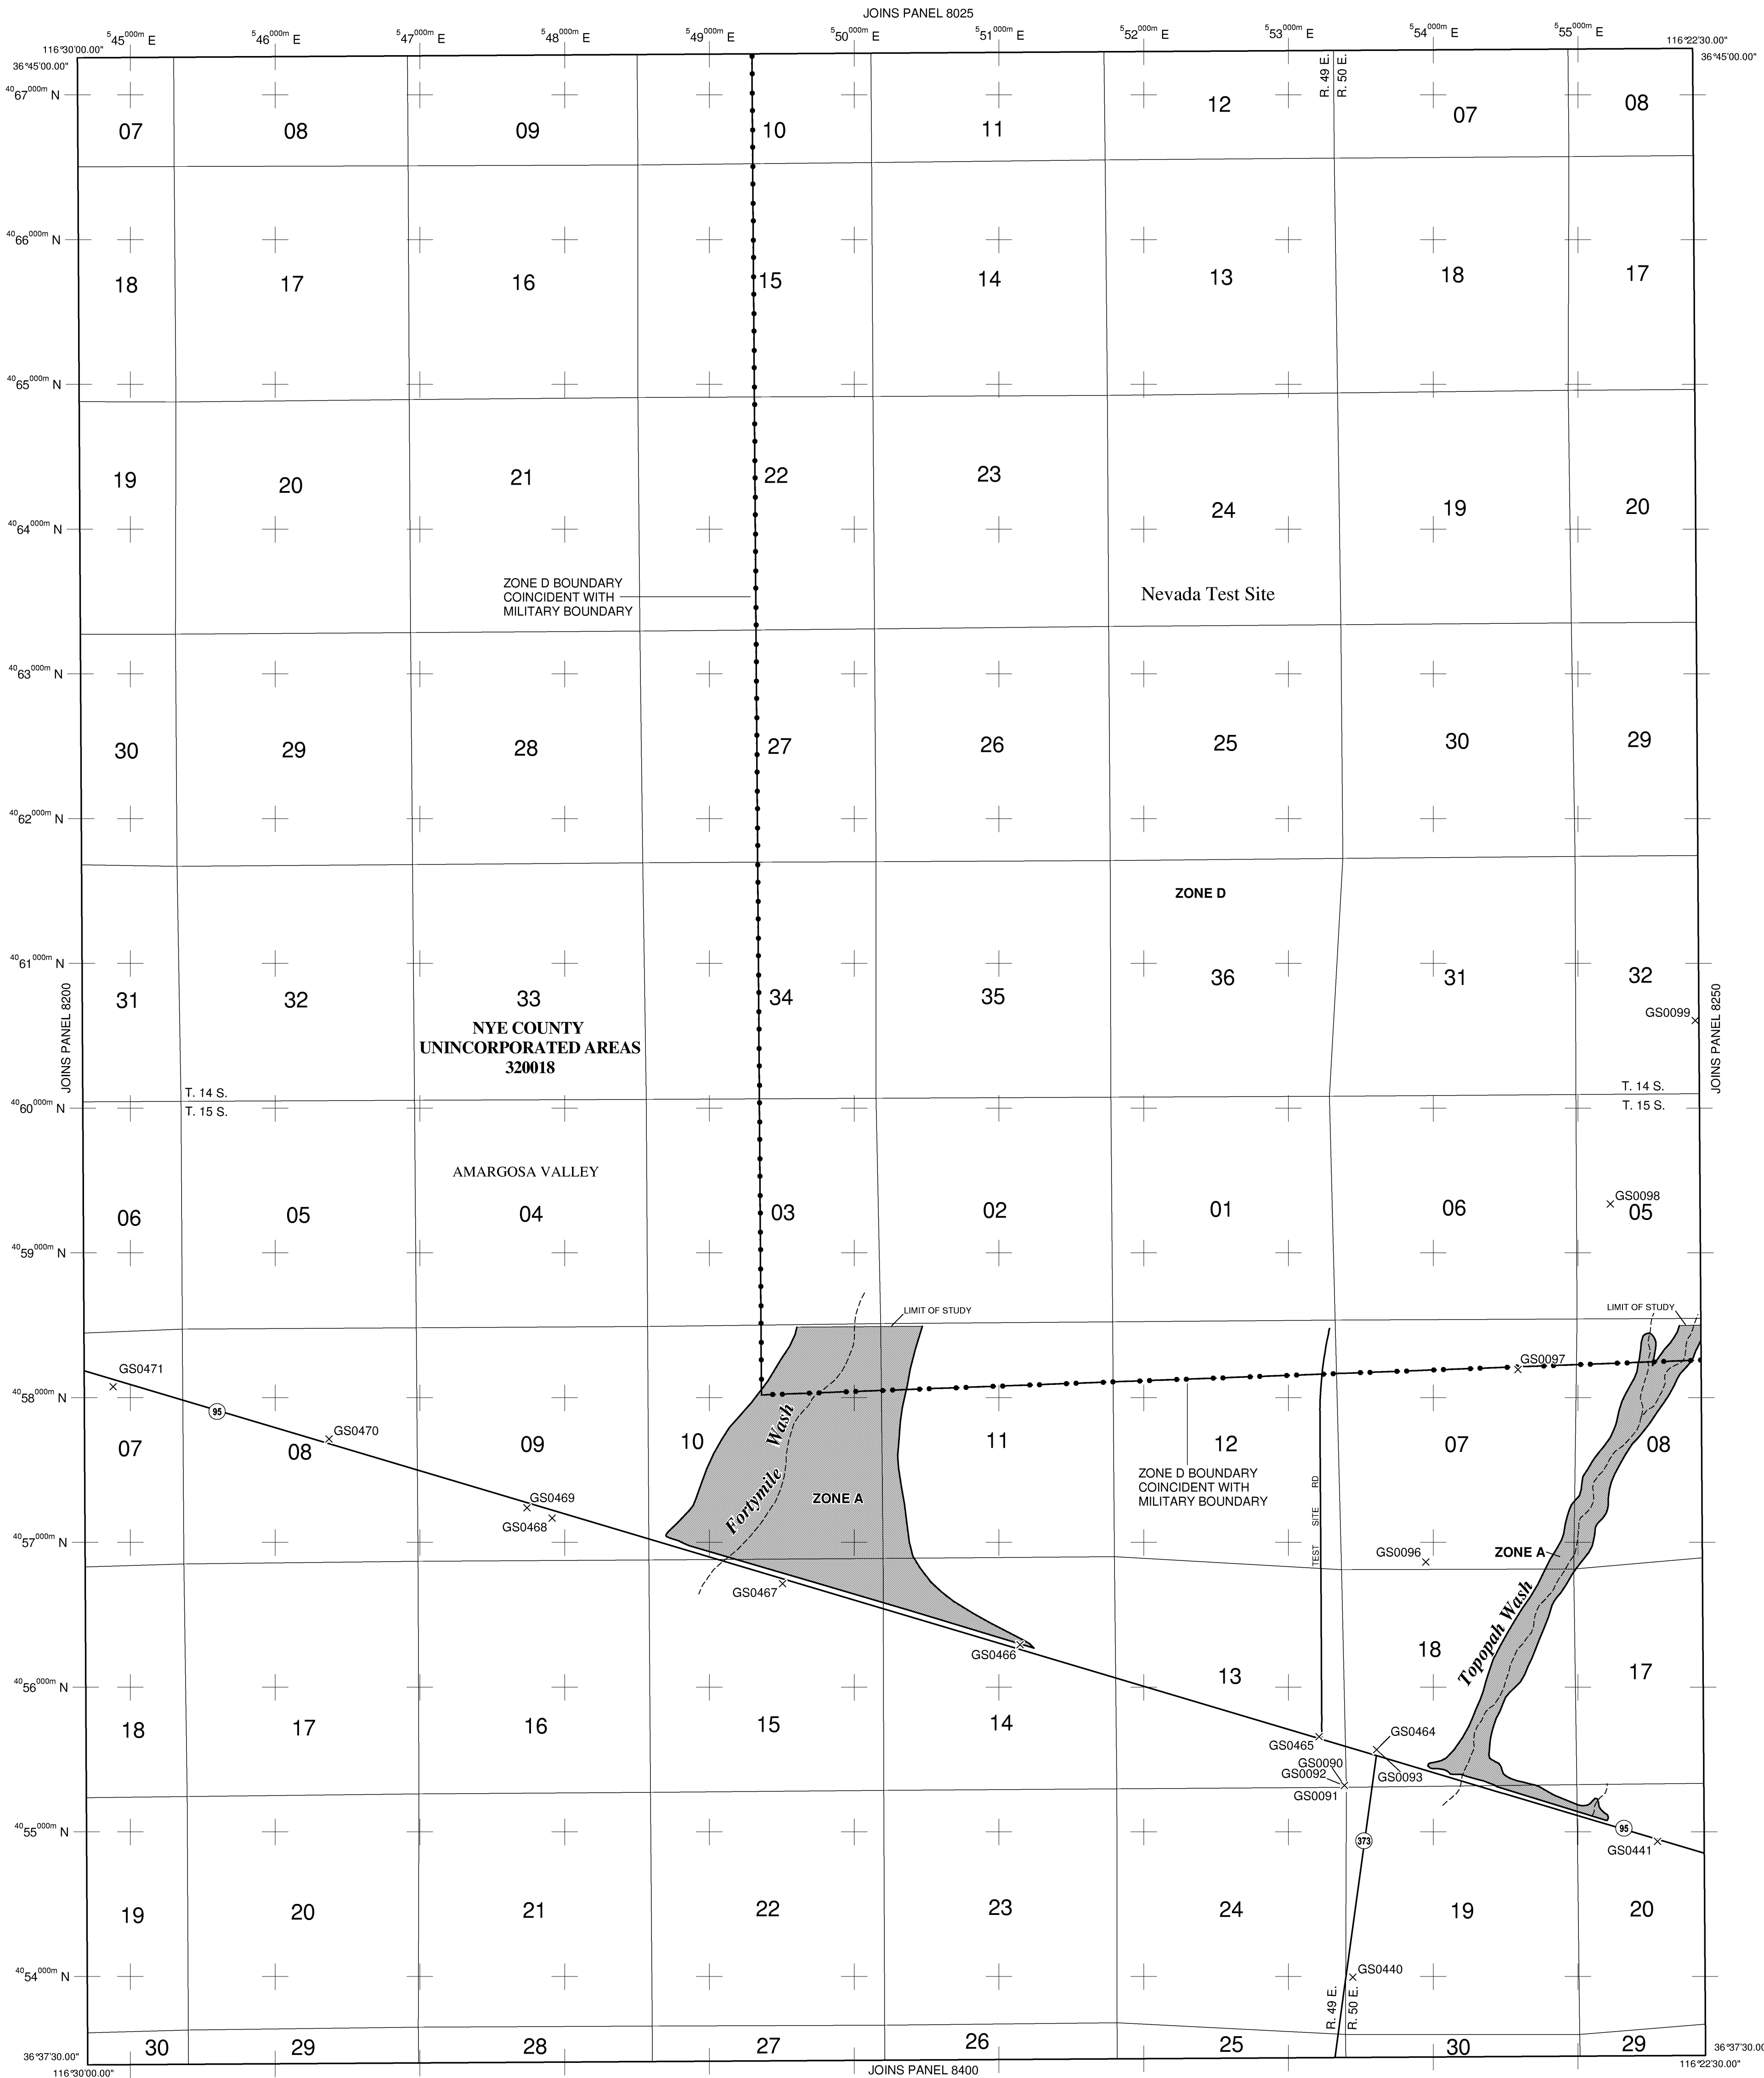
JOINS PANEL 8025

116°30'00.00"
36°45'00.00"

$^{5}45^{000m}$ E $^{5}46^{000m}$ E $^{5}47^{000m}$ E $^{5}48^{000m}$ E $^{5}49^{000m}$ E $^{5}50^{000m}$ E $^{5}51^{000m}$ E $^{5}52^{000m}$ E $^{5}53^{000m}$ E $^{5}54^{000m}$ E $^{5}55^{000m}$ E

116°22'30.00"
36°45'00.00"

$^{40}67^{000m}$ N
$^{40}66^{000m}$ N
$^{40}65^{000m}$ N
$^{40}64^{000m}$ N
$^{40}63^{000m}$ N
$^{40}62^{000m}$ N
$^{40}61^{000m}$ N
$^{40}60^{000m}$ N
$^{40}59^{000m}$ N
$^{40}58^{000m}$ N
$^{40}57^{000m}$ N
$^{40}56^{000m}$ N
$^{40}55^{000m}$ N
$^{40}54^{000m}$ N

R. 49 E.
R. 50 E.

07 08 09 10 11 12 07 08

18 17 16 15 14 13 18 17

19 20 21 22 23 24 19 20

ZONE D BOUNDARY
COINCIDENT WITH
MILITARY BOUNDARY

Nevada Test Site

30 29 28 27 26 25 30 29

ZONE D

31 32 33 34 35 36 31 32

NYE COUNTY
UNINCORPORATED AREAS
320018

JOINS PANEL 8200

JOINS PANEL 8250

GS0099

T. 14 S.
T. 15 S.

T. 14 S.
T. 15 S.

AMARGOSA VALLEY

06 05 04 03 02 01 06 05

GS0098

LIMIT OF STUDY

LIMIT OF STUDY

GS0471

95

GS0097

07 08 09 10 11 12 07 08

GS0470

Fortymile Wash

ZONE A

ZONE D BOUNDARY
COINCIDENT WITH
MILITARY BOUNDARY

TEST SITE RD

GS0469
GS0468

GS0096

ZONE A

GS0467

Topopah Wash

GS0466

13

18

17

18 17 16 15 14

GS0465

GS0464

GS0090
GS0092
GS0093
GS0091

373

95

GS0441

19 20 21 22 23 24 19 20

GS0440

R. 49 E.
R. 50 E.

30 29 28 27 26 25 30 29

36°37'30.00"
116°30'00.00"

JOINS PANEL 8400

36°37'30.00"
116°22'30.00"